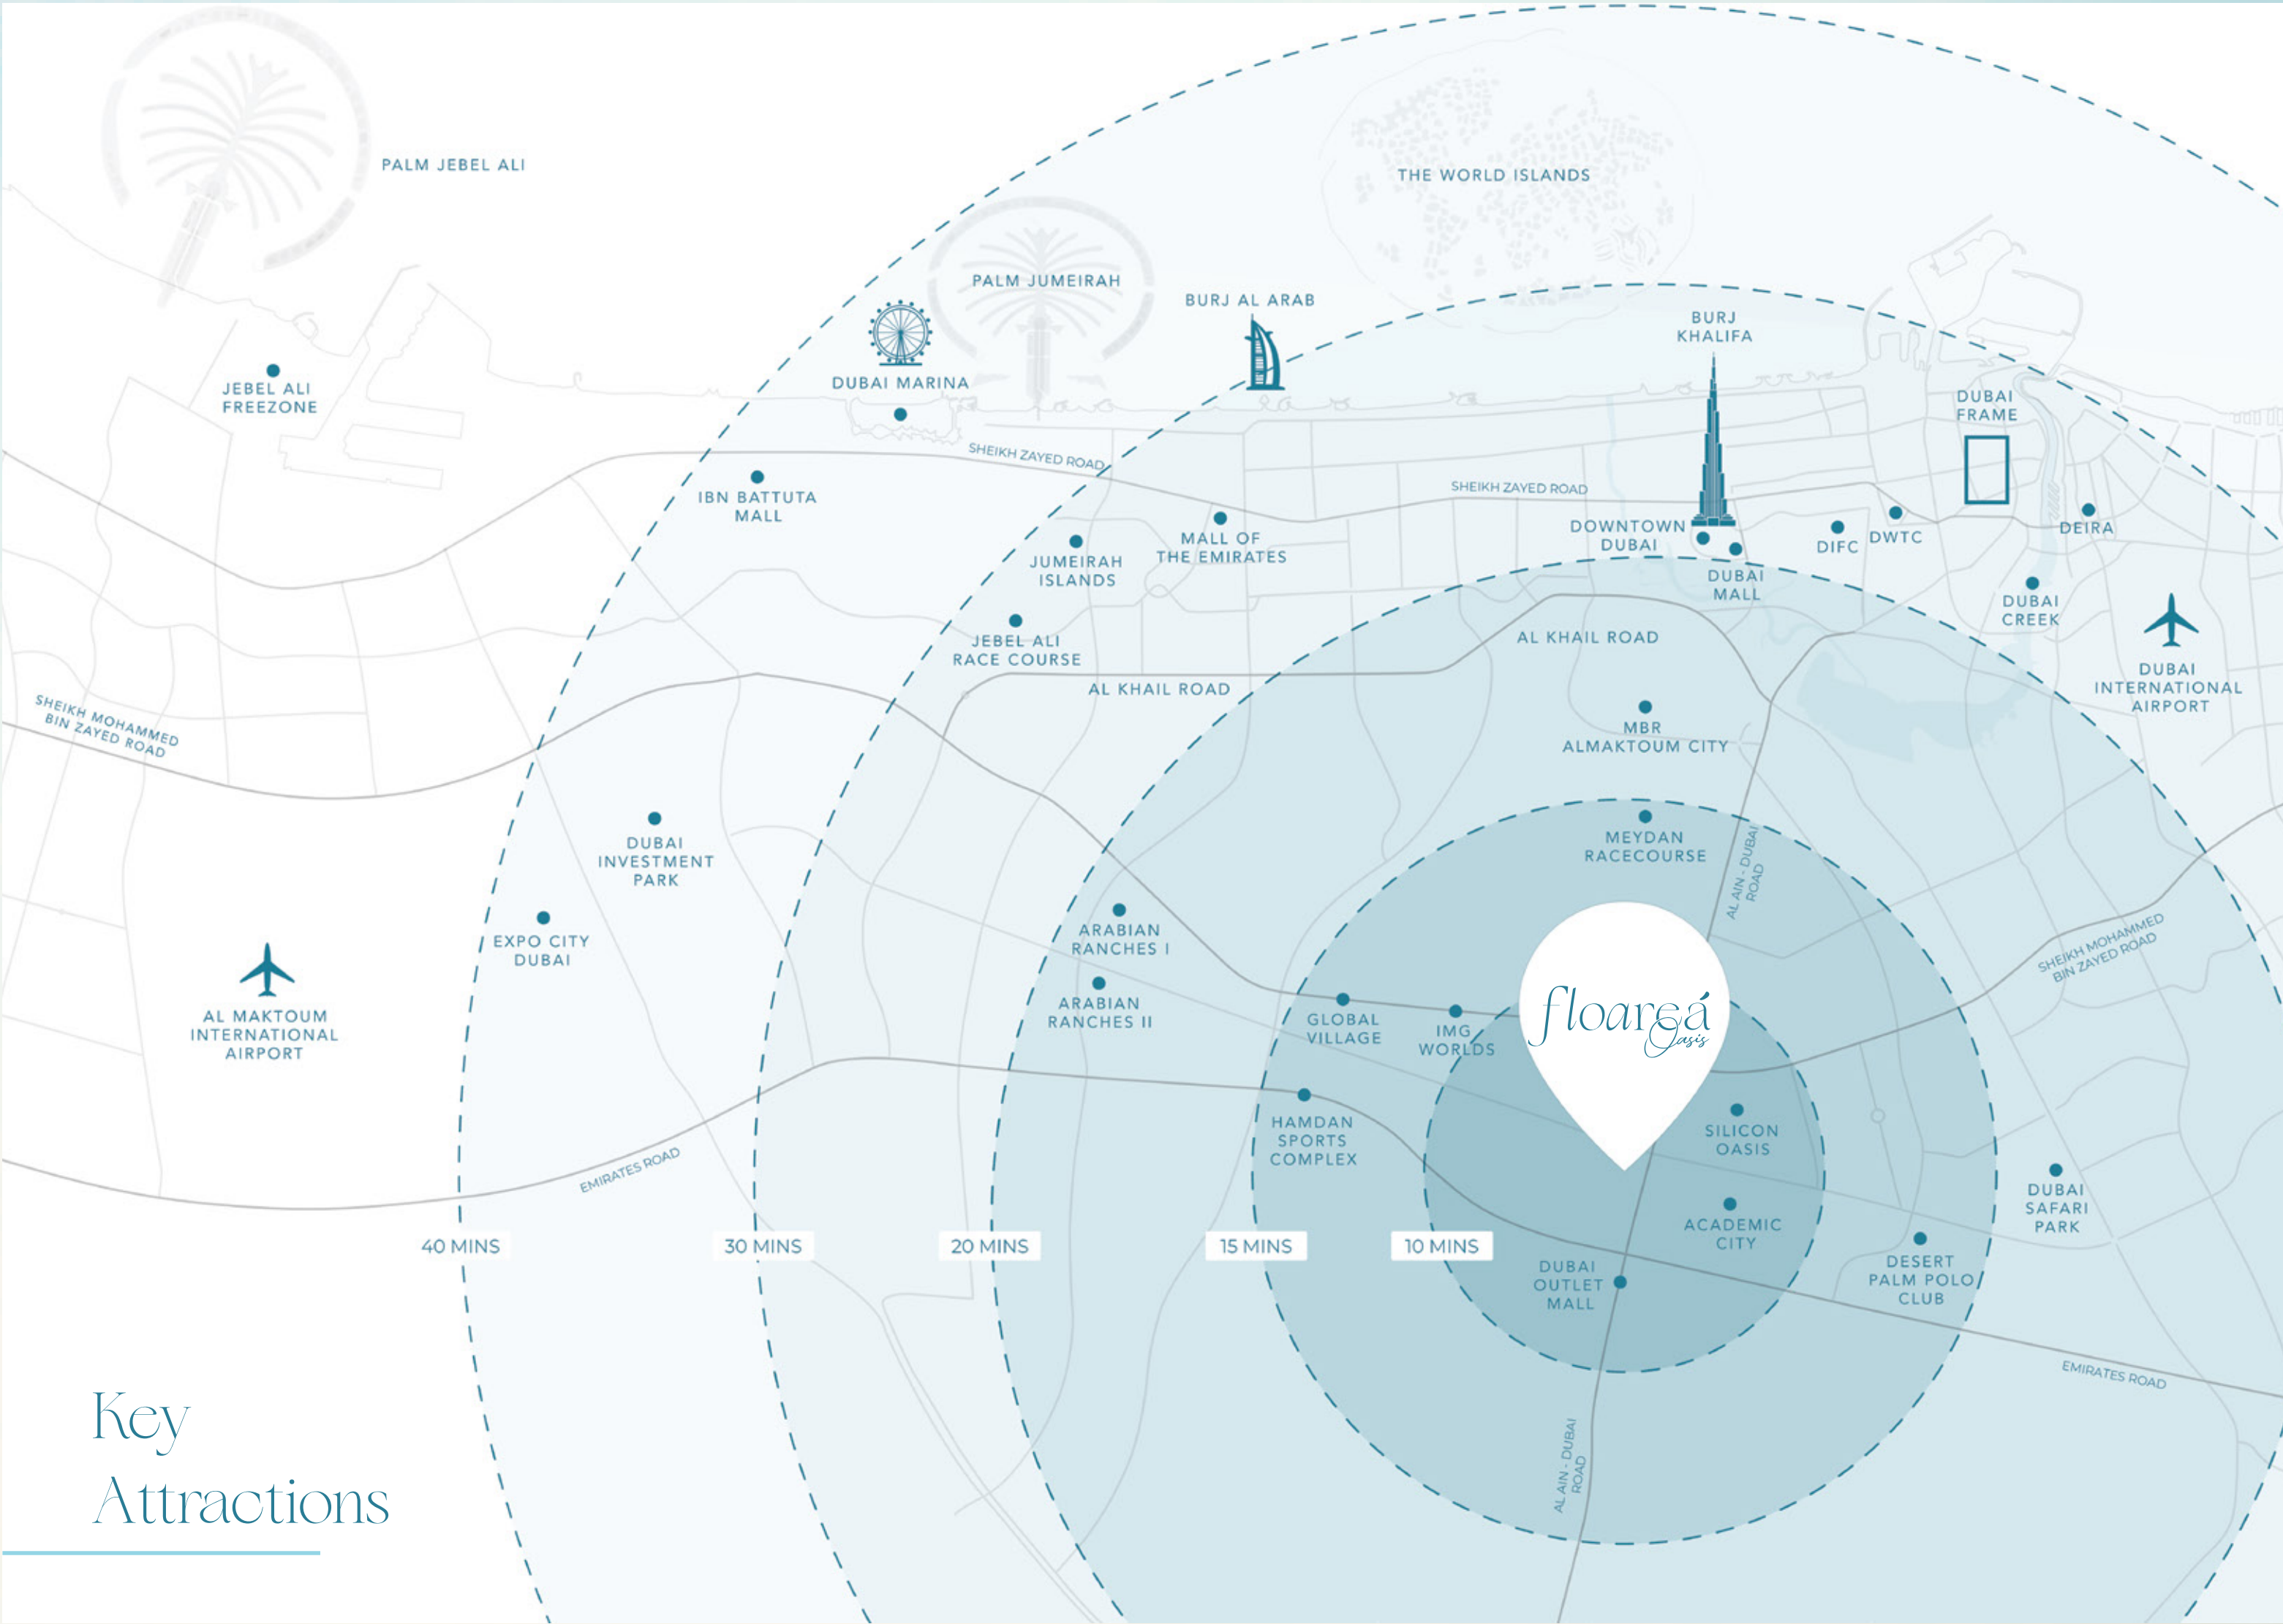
PALM JEBEL ALI

THE WORLD ISLANDS

PALM JUMEIRAH

BURJ AL ARAB

BURJ KHALIFA

JEBEL ALI FREEZONE

DUBAI MARINA

DUBAI FRAME

SHEIKH ZAYED ROAD

SHEIKH ZAYED ROAD

IBN BATTUTA MALL

MALL OF THE EMIRATES

JUMEIRAH ISLANDS

DOWNTOWN DUBAI

DIFC

DWTC

DEIRA

DUBAI MALL

DUBAI CREEK

JEBEL ALI RACE COURSE

AL KHAIL ROAD

AL KHAIL ROAD

DUBAI INTERNATIONAL AIRPORT

SHEIKH MOHAMMED BIN ZAYED ROAD

MBR ALMAKTOUM CITY

DUBAI INVESTMENT PARK

MEYDAN RACECOURSE

AL AIN - DUBAI ROAD

EXPO CITY DUBAI

ARABIAN RANCHES I

ARABIAN RANCHES II

SHEIKH MOHAMMED BIN ZAYED ROAD

AL MAKTOUM INTERNATIONAL AIRPORT

GLOBAL VILLAGE

IMG WORLDS

floareá Oasis

SILICON OASIS

HAMDAN SPORTS COMPLEX

EMIRATES ROAD

DUBAI SAFARI PARK

ACADEMIC CITY

40 MINS

30 MINS

20 MINS

15 MINS

10 MINS

DUBAI OUTLET MALL

DESERT PALM POLO CLUB

EMIRATES ROAD

AL AIN - DUBAI ROAD

Key Attractions